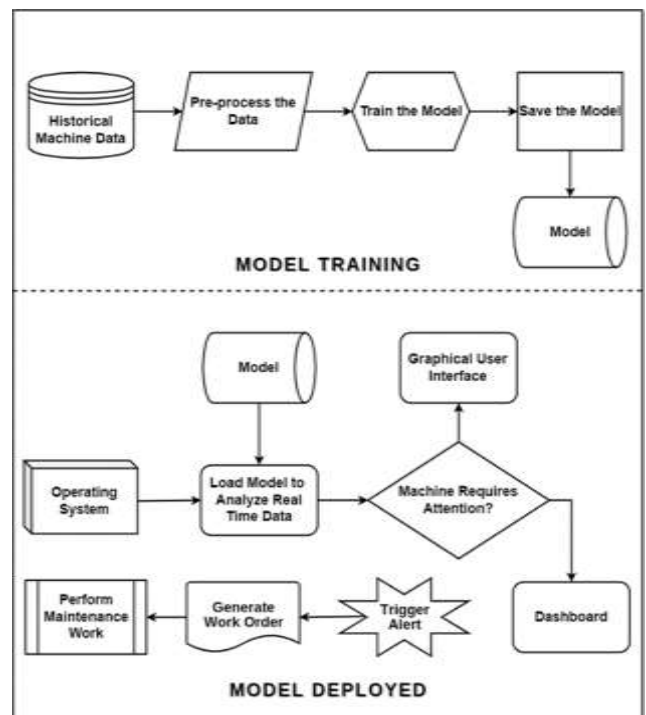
Historical Machine Data

Pre-process the Data

Train the Model

Save the Model

Model

MODEL TRAINING

Model

Graphical User Interface

Operating System

Load Model to Analyze Real Time Data

Machine Requires Attention?

Perform Maintenance Work

Generate Work Order

Trigger Alert

Dashboard

MODEL DEPLOYED